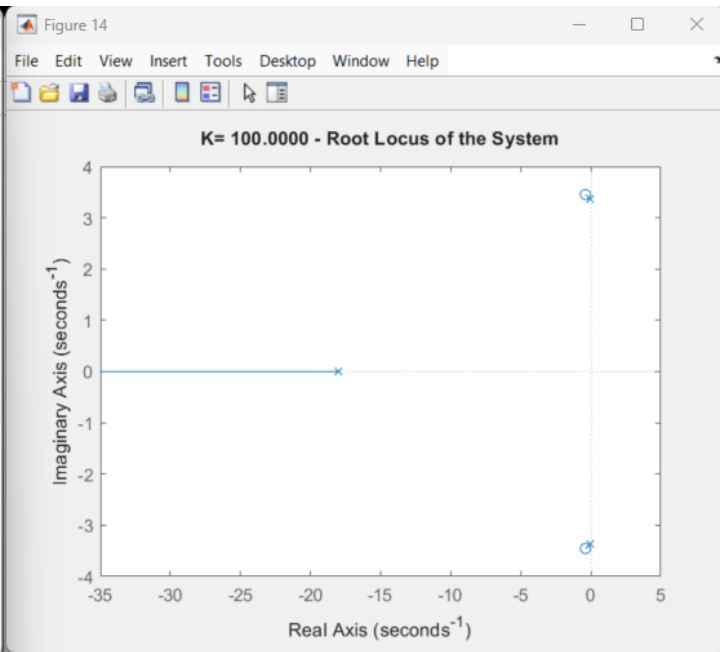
Figure 14

File Edit View Insert Tools Desktop Window Help

K= 100.0000 - Root Locus of the System

Imaginary Axis (seconds$^{-1}$)

4
3
2
1
0
-1
-2
-3
-4

-35 -30 -25 -20 -15 -10 -5 0 5

Real Axis (seconds$^{-1}$)